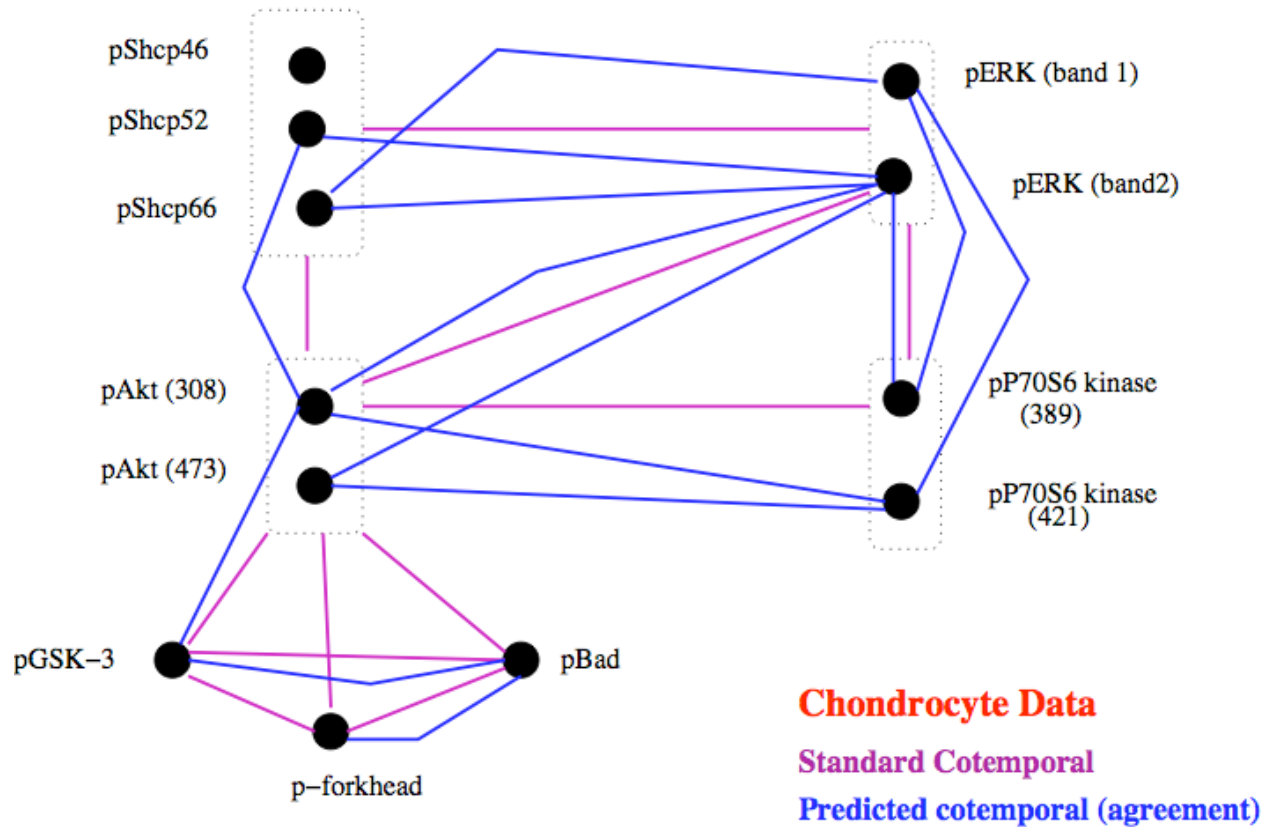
pShcp46

pShcp52

pShcp66

pERK (band 1)

pERK (band2)

pAkt (308)

pAkt (473)

pP70S6 kinase (389)

pP70S6 kinase (421)

pGSK−3

pBad

p−forkhead

Chondrocyte Data

Standard Cotemporal

Predicted cotemporal (agreement)